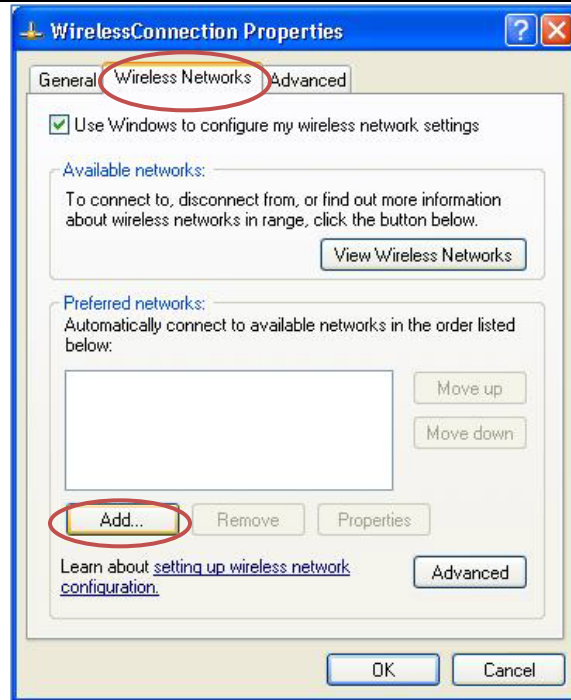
WirelessConnection Properties

General | Wireless Networks | Advanced

Use Windows to configure my wireless network settings

Available networks:
To connect to, disconnect from, or find out more information about wireless networks in range, click the button below.

View Wireless Networks

Preferred networks:
Automatically connect to available networks in the order listed below:

Move up
Move down

Add... Remove Properties

Learn about setting up wireless network configuration.

Advanced

OK Cancel